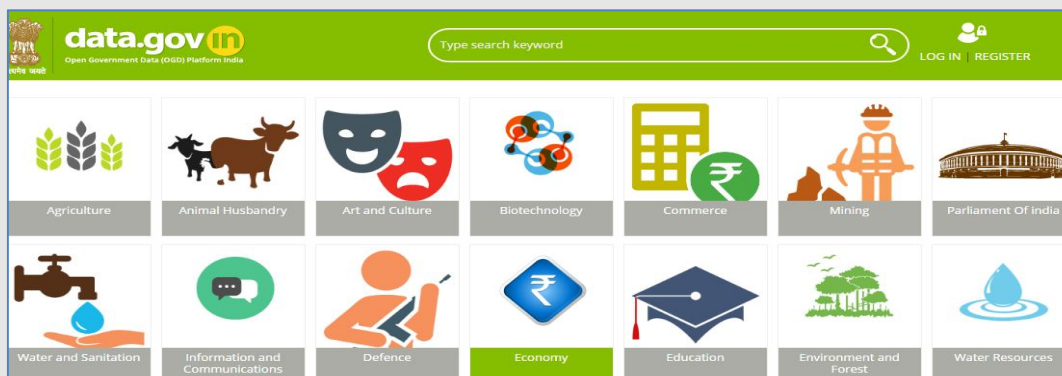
सत्यमेव जयते

data.gov.in
Open Government Data (OGD) Platform India

Type search keyword

LOG IN | REGISTER

Agriculture
Animal Husbandry
Art and Culture
Biotechnology
Commerce
Mining
Parliament Of india

Water and Sanitation
Information and Communications
Defence
Economy
Education
Environment and Forest
Water Resources